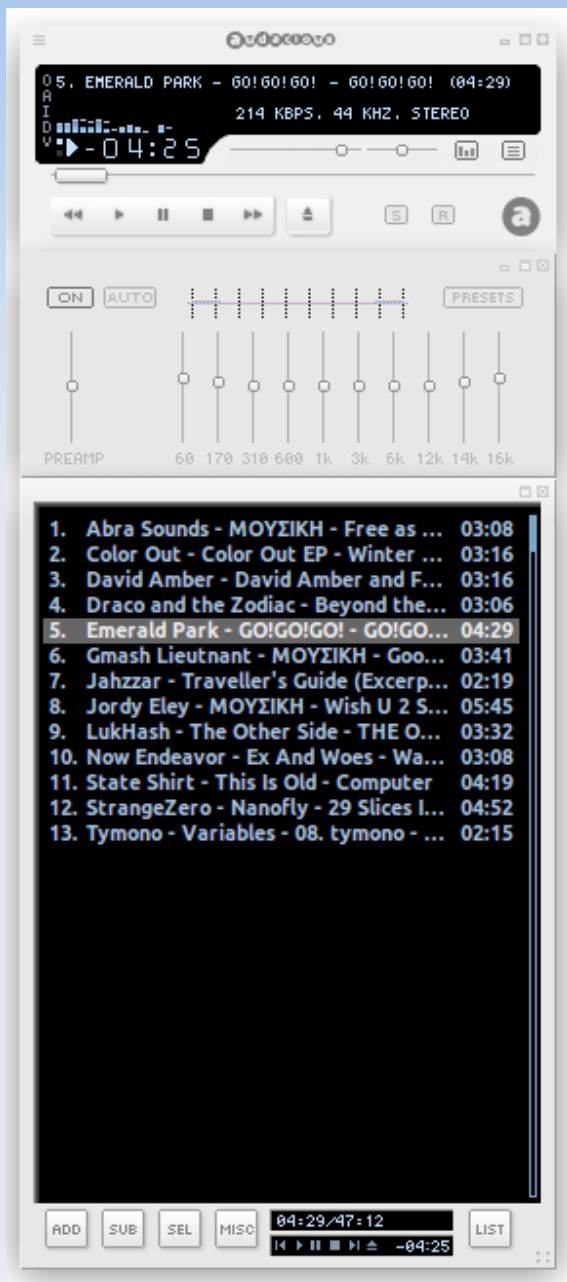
Audacious

O A I D V

5. EMERALD PARK - GO!GO!GO! - GO!GO!GO! (04:29)

214 KBPS, 44 KHZ, STEREO

-04:25

S R

ON AUTO PRESETS

PREAMP 60 170 310 600 1k 3k 6k 12k 14k 16k

1. Abra Sounds - ΜΟΥΣΙΚΗ - Free as ... 03:08
2. Color Out - Color Out EP - Winter ... 03:16
3. David Amber - David Amber and F... 03:16
4. Draco and the Zodiac - Beyond the... 03:06
5. Emerald Park - GO!GO!GO! - GO!GO... 04:29
6. Gmash Lieutnant - ΜΟΥΣΙΚΗ - Goo... 03:41
7. Jahzzar - Traveller's Guide (Excerp... 02:19
8. Jordy Eley - ΜΟΥΣΙΚΗ - Wish U 2 S... 05:45
9. LukHash - The Other Side - THE O... 03:32
10. Now Endeavor - Ex And Woes - Wa... 03:08
11. State Shirt - This Is Old - Computer 04:19
12. StrangeZero - Nanofly - 29 Slices I... 04:52
13. Tymono - Variables - 08. tymono - ... 02:15

ADD SUB SEL MISC 04:29/47:12 -04:25 LIST